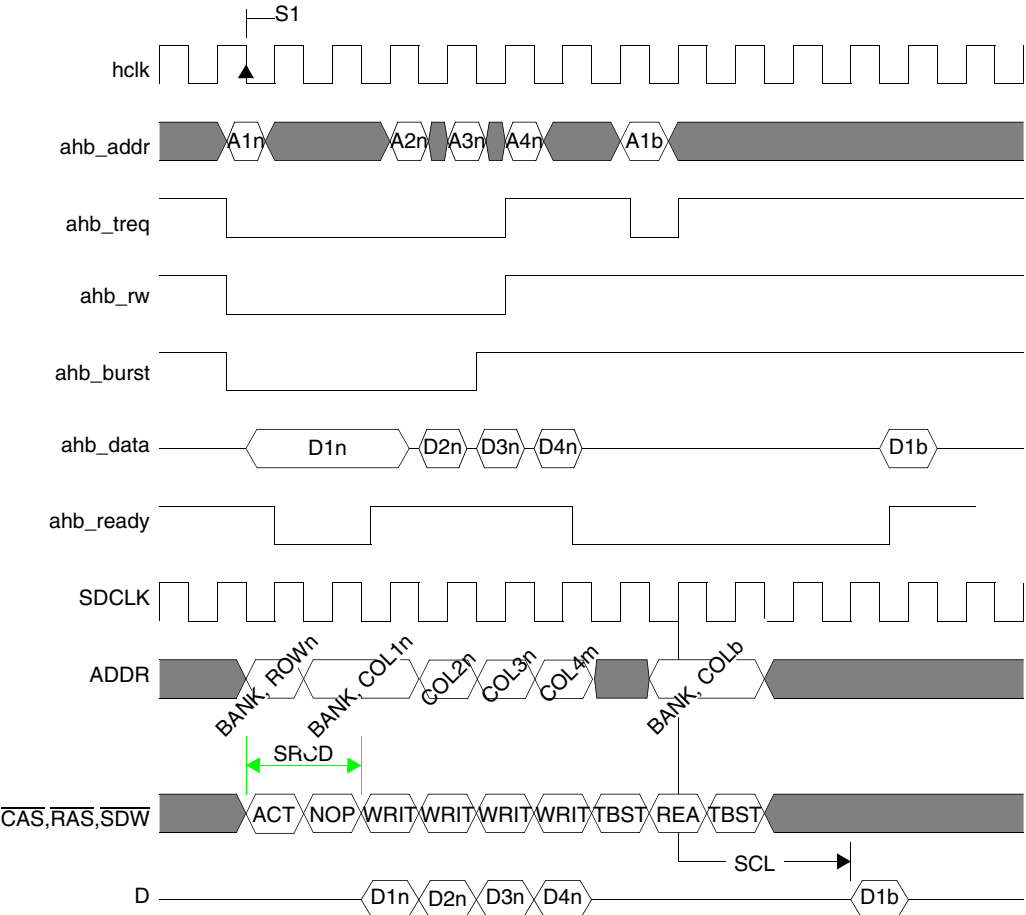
S1

hclk

ahb_addr
A1n A2n A3n A4n A1b

ahb_treq

ahb_rw

ahb_burst

ahb_data
D1n D2n D3n D4n D1b

ahb_ready

SDCLK

ADDR
BANK, ROWn BANK, COL1n COL2n COL3n COL4m BANK, COLb

SRCD

$\overline{CAS}$,$\overline{RAS}$,$\overline{SDW}$
ACT NOP WRIT WRIT WRIT WRIT TBST REA TBST

SCL

D
D1n D2n D3n D4n D1b